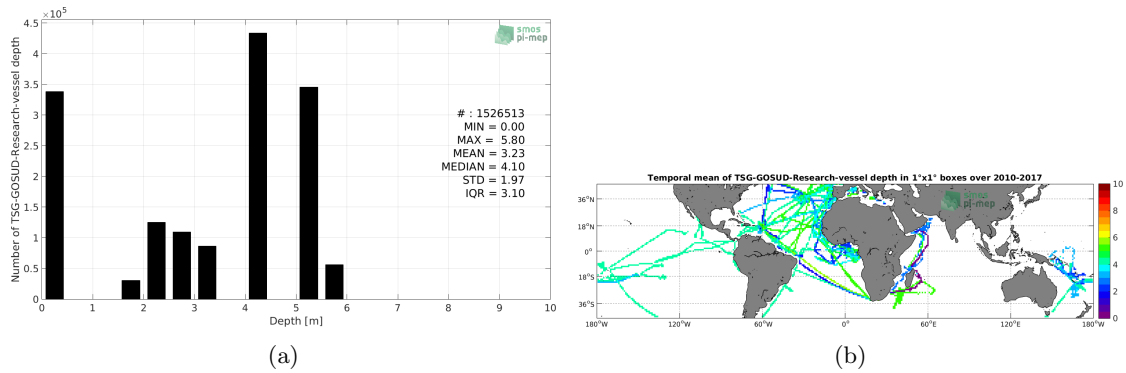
$\times 10^5$
4.5
4
3.5
3
2.5
2
1.5
1
0.5
0
Number of TSG-GOSUD-Research-vessel depth
smos pi-mep
# : 1526513
MIN = 0.00
MAX = 5.80
MEAN = 3.23
MEDIAN = 4.10
STD = 1.97
IQR = 3.10
0 1 2 3 4 5 6 7 8 9 10
Depth [m]
(a)

Temporal mean of TSG-GOSUD-Research-vessel depth in 1°x1° boxes over 2010-2017
smos pi-mep
36°N
18°N
0°
18°S
36°S
180°W 120°W 60°W 0° 60°E 120°E 180°W
10
8
6
4
2
0
(b)